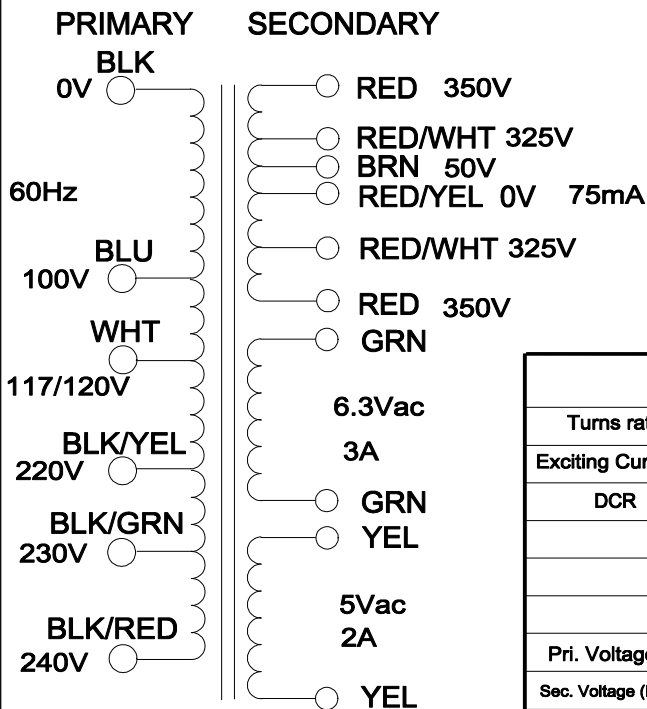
PRIMARY SECONDARY

BLK
0V

60Hz

BLU
100V

WHT
117/120V

BLK/YEL
220V

BLK/GRN
230V

BLK/RED
240V

RED 350V

RED/WHT 325V

BRN 50V

RED/YEL 0V 75mA

RED/WHT 325V

RED 350V

GRN

6.3Vac

3A

GRN

YEL

5Vac

2A

YEL

Turns rat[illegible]

Exciting Cur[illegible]

DCR

Pri. Voltage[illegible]

Sec. Voltage ([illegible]